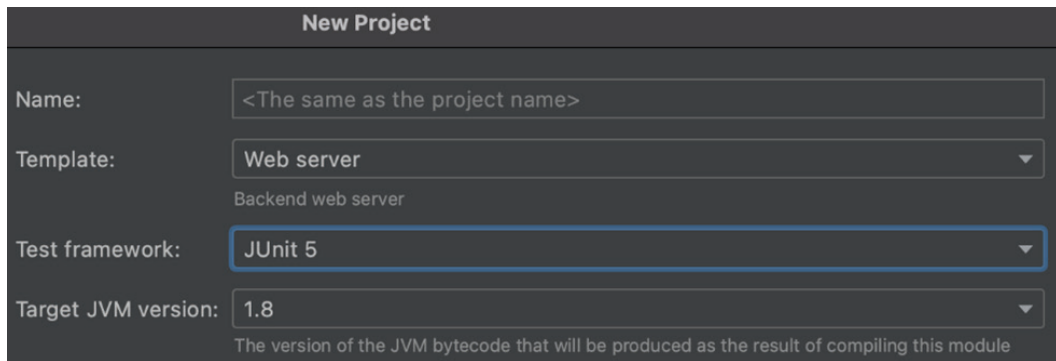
New Project

Name: <The same as the project name>

Template: Web server

Backend web server

Test framework: JUnit 5

Target JVM version: 1.8

The version of the JVM bytecode that will be produced as the result of compiling this module